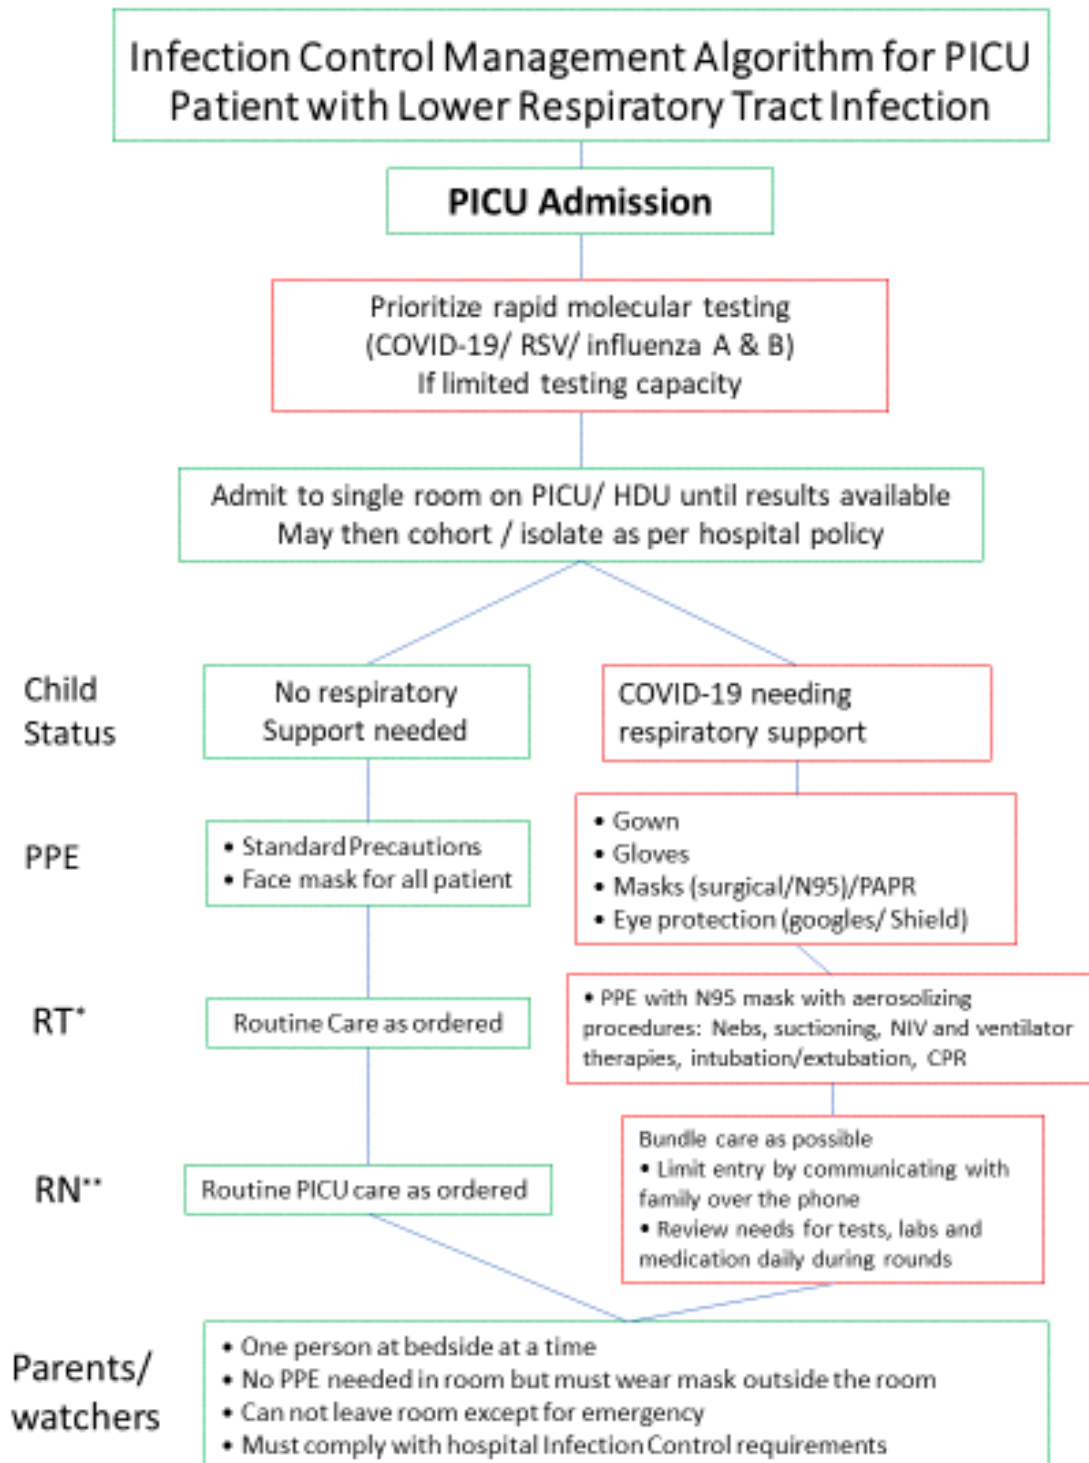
Infection Control Management Algorithm for PICU Patient with Lower Respiratory Tract Infection

PICU Admission

Prioritize rapid molecular testing (COVID-19/ RSV/ influenza A & B) If limited testing capacity

Admit to single room on PICU/ HDU until results available May then cohort / isolate as per hospital policy

Child Status

No respiratory Support needed

COVID-19 needing respiratory support

PPE

• Standard Precautions
• Face mask for all patient

• Gown
• Gloves
• Masks (surgical/N95)/PAPR
• Eye protection (googles/ Shield)

RT*

Routine Care as ordered

• PPE with N95 mask with aerosolizing procedures: Nebs, suctioning, NIV and ventilator therapies, intubation/extubation, CPR

RN**

Routine PICU care as ordered

Bundle care as possible
• Limit entry by communicating with family over the phone
• Review needs for tests, labs and medication daily during rounds

Parents/ watchers

• One person at bedside at a time
• No PPE needed in room but must wear mask outside the room
• Can not leave room except for emergency
• Must comply with hospital Infection Control requirements